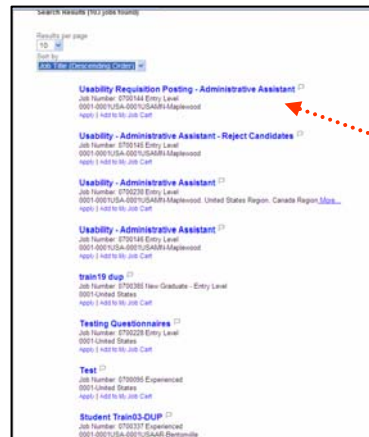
Search Results (163 jobs found)

Results per page
10

Sort by
Job Title (Descending Order)

Usability Requisition Posting - Administrative Assistant
Job Number: 0700144 Entry Level
0001-0001USA-0001USAMN-Maplewood
Apply | Add to My Job Cart

Usability - Administrative Assistant - Reject Candidates
Job Number: 0700145 Entry Level
0001-0001USA-0001USAMN-Maplewood
Apply | Add to My Job Cart

Usability - Administrative Assistant
Job Number: 0700230 Entry Level
0001-0001USA-0001USAMN-Maplewood, United States Region, Canada Region More...
Apply | Add to My Job Cart

Usability - Administrative Assistant
Job Number: 0700146 Entry Level
0001-0001USA-0001USAMN-Maplewood
Apply | Add to My Job Cart

train19 dup
Job Number: 0700365 New Graduate - Entry Level
0001-United States
Apply | Add to My Job Cart

Testing Questionnaires
Job Number: 0700229 Entry Level
0001-United States
Apply | Add to My Job Cart

Test
Job Number: 0700095 Experienced
0001-United States
Apply | Add to My Job Cart

Student Train03-DUP
Job Number: 0700337 Experienced
0001-0001USA-0001USAAR-Bentonville